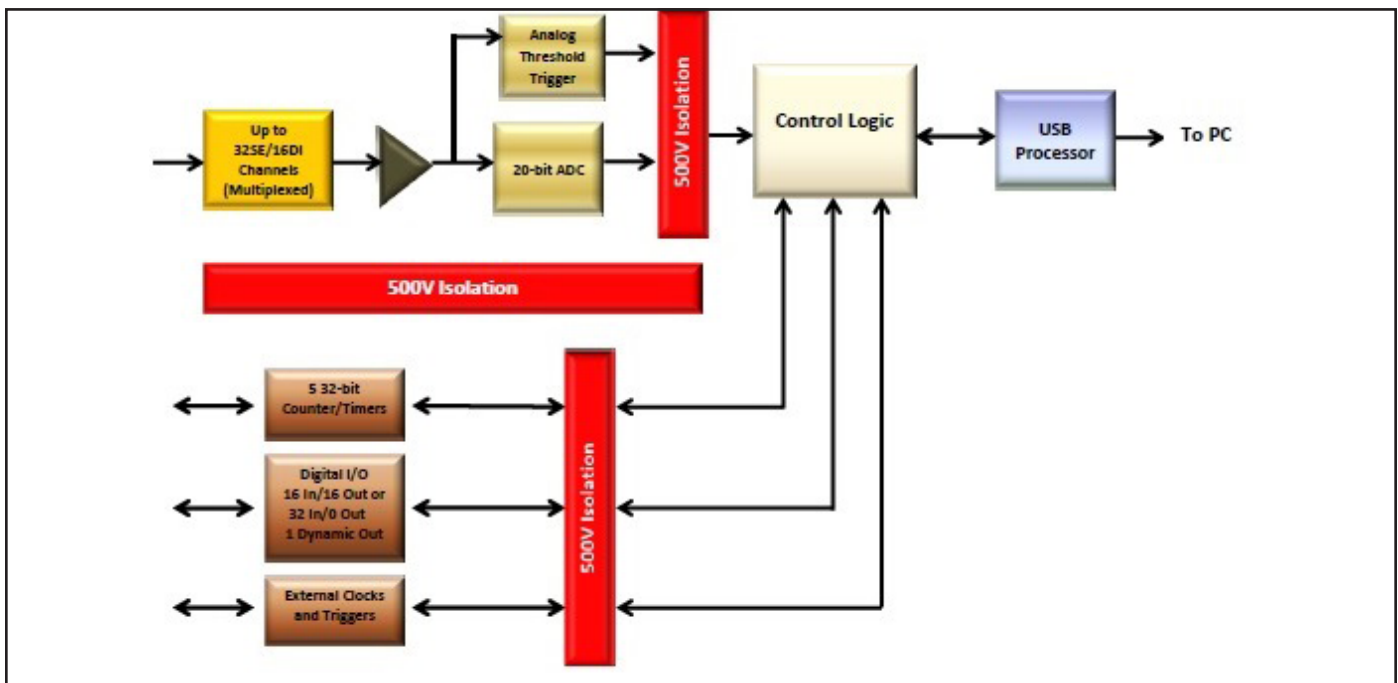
Analog Threshold Trigger

Up to 32SE/16DI Channels (Multiplexed)

20-bit ADC

500V Isolation

Control Logic

USB Processor

To PC

500V Isolation

5 32-bit Counter/Timers

Digital I/O 16 In/16 Out or 32 In/0 Out 1 Dynamic Out

External Clocks and Triggers

500V Isolation